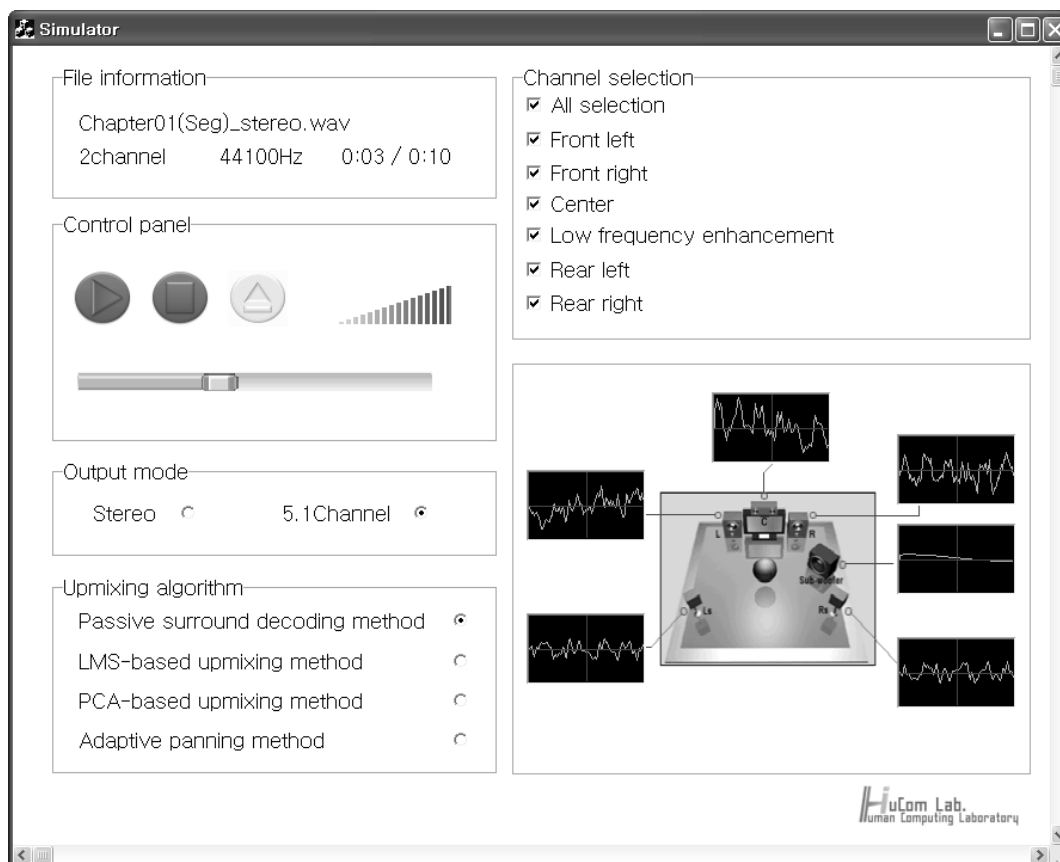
Simulator

File information
Chapter01(Seg)_stereo.wav
2channel 44100Hz 0:03 / 0:10

Control panel

Output mode
Stereo 5.1Channel

Upmixing algorithm
Passive surround decoding method
LMS-based upmixing method
PCA-based upmixing method
Adaptive panning method

Channel selection
All selection
Front left
Front right
Center
Low frequency enhancement
Rear left
Rear right

C
L
R
Sub-woofer
Ls
Rs

HuCom Lab.
Human Computing Laboratory